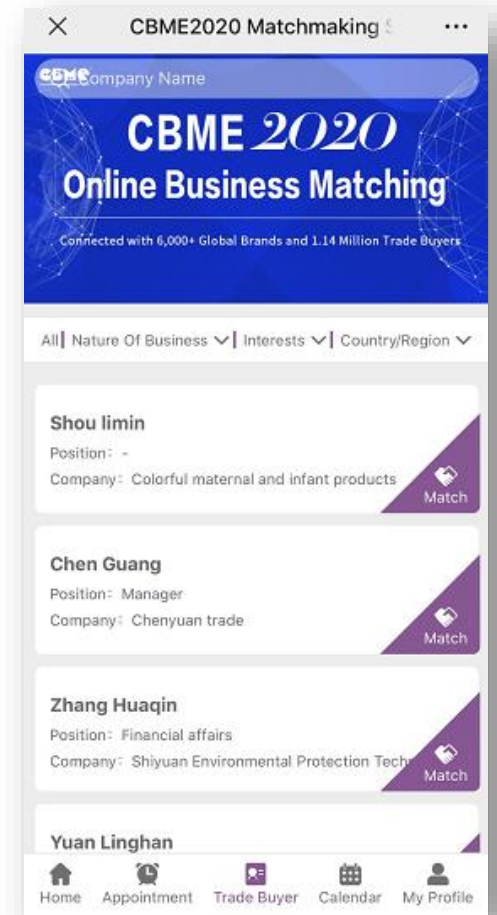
×
CBME2020 Matchmaking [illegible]
...

CBME Company Name

CBME 2020
Online Business Matching
Connected with 6,000+ Global Brands and 1.14 Million Trade Buyers

All | Nature Of Business ∨ | Interests ∨ | Country/Region ∨

Shou limin
Position: -
Company: Colorful maternal and infant products
Match

Chen Guang
Position: Manager
Company: Chenyuan trade
Match

Zhang Huaqin
Position: Financial affairs
Company: Shiyuan Environmental Protection Tech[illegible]
Match

Yuan Linghan

Home Appointment Trade Buyer Calendar My Profile